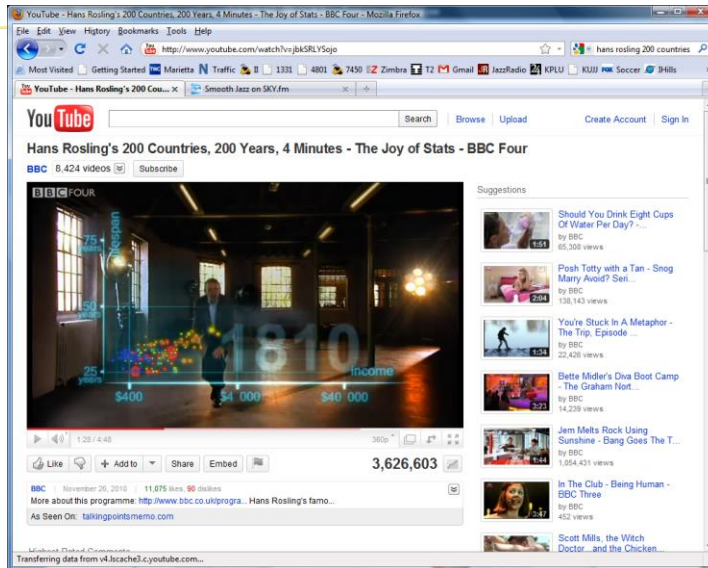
YouTube - Hans Rosling's 200 Countries, 200 Years, 4 Minutes - The Joy of Stats - BBC Four - Mozilla Firefox

File Edit View History Bookmarks Tools Help

http://www.youtube.com/watch?v=jbkSRLYSojo

hans rosling 200 countries

Most Visited Getting Started Marietta Traffic 1331 4801 7450 Zimbra T2 Gmail JazzRadio KPLU KUJJ Soccer IHills

YouTube - Hans Rosling's 200 Cou... Smooth Jazz on SKY.fm

You Tube Search Browse Upload Create Account Sign In

Hans Rosling's 200 Countries, 200 Years, 4 Minutes - The Joy of Stats - BBC Four

BBC 8,424 videos Subscribe

BBC FOUR

lifespan

75 years

50 years

25 years

1810

income

$400 $4 000 $40 000

1:28 / 4:48 360p

Like Add to Share Embed 3,626,603

BBC November 26, 2010 11,075 likes, 90 dislikes

More about this programme: http://www.bbc.co.uk/progra... Hans Rosling's famo...

As Seen On: talkingpointsmemo.com

Suggestions

Should You Drink Eight Cups Of Water Per Day? - ... by BBC 65,308 views 1:51

Posh Totty with a Tan - Snog Marry Avoid? Seri... by BBC 138,143 views 2:04

You're Stuck In A Metaphor - The Trip, Episode ... by BBC 22,426 views 1:34

Bette Midler's Diva Boot Camp - The Graham Nort... by BBC 14,239 views 3:23

Jem Melts Rock Using Sunshine - Bang Goes The T... by BBC 1,054,431 views 1:44

In The Club - Being Human - BBC Three by BBC 452 views 3:47

Scott Mills, the Witch Doctor...and the Chicken...

Highest Rated Comments

Transferring data from v4.lscache3.c.youtube.com...